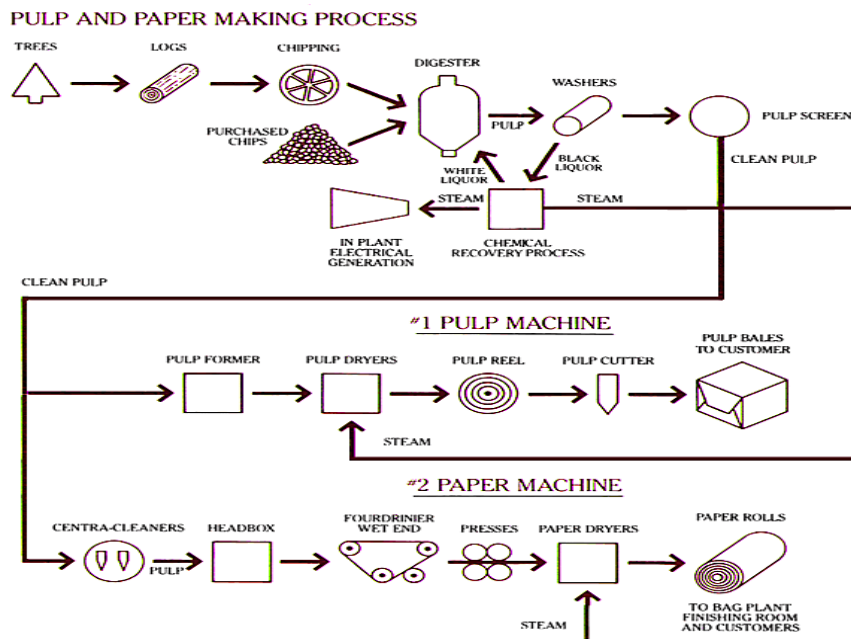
PULP AND PAPER MAKING PROCESS

TREES

LOGS

CHIPPING

DIGESTER

PURCHASED CHIPS

PULP

WASHERS

PULP SCREEN

CLEAN PULP

BLACK LIQUOR

WHITE LIQUOR

STEAM

STEAM

IN PLANT ELECTRICAL GENERATION

CHEMICAL RECOVERY PROCESS

CLEAN PULP

#1 PULP MACHINE

PULP FORMER

PULP DRYERS

PULP REEL

PULP CUTTER

PULP BALES TO CUSTOMER

STEAM

#2 PAPER MACHINE

CENTRA-CLEANERS

PULP

HEADBOX

FOURDRINIER WET END

PRESSES

PAPER DRYERS

PAPER ROLLS

STEAM

TO BAG PLANT FINISHING ROOM AND CUSTOMERS